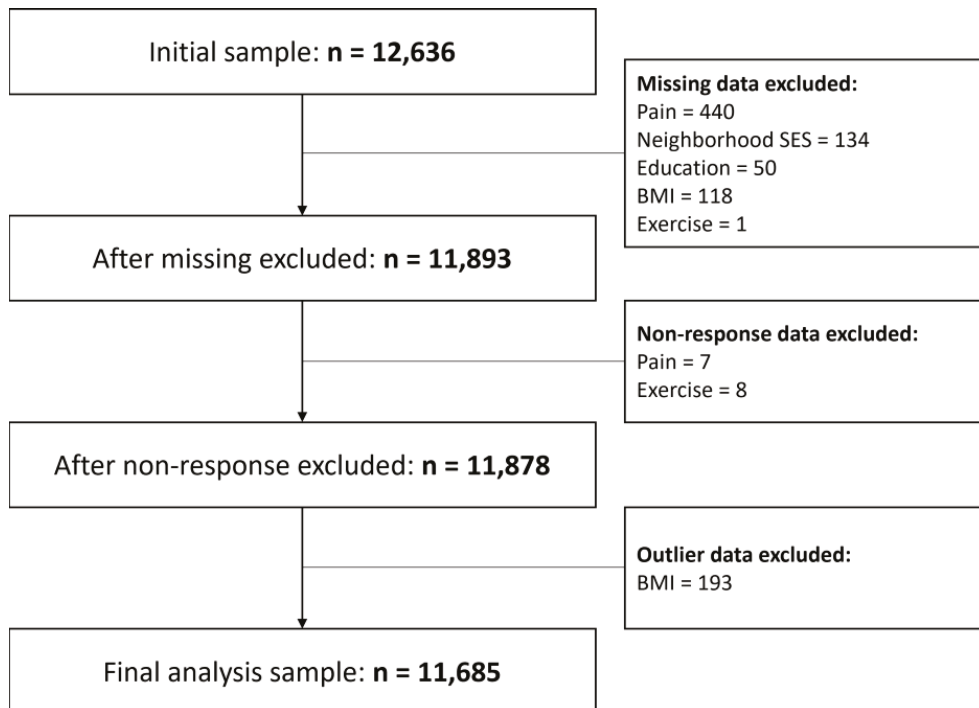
Initial sample: **n = 12,636**

**Missing data excluded:**
Pain = 440
Neighborhood SES = 134
Education = 50
BMI = 118
Exercise = 1

After missing excluded: **n = 11,893**

**Non-response data excluded:**
Pain = 7
Exercise = 8

After non-response excluded: **n = 11,878**

**Outlier data excluded:**
BMI = 193

Final analysis sample: **n = 11,685**